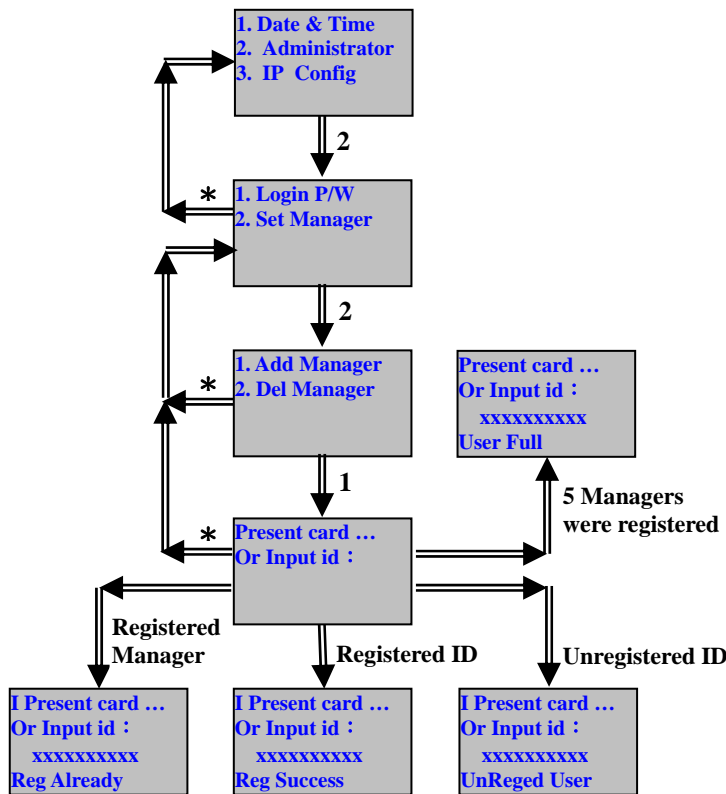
1. Date & Time
2. Administrator
3. IP Config

2

*

1. Login P/W
2. Set Manager

2

*

1. Add Manager
2. Del Manager

1

Present card …
Or Input id：
xxxxxxxxxx
User Full

5 Managers
were registered

*

Present card …
Or Input id：

Registered
Manager

Registered ID

Unregistered ID

I Present card …
Or Input id：
xxxxxxxxxx
Reg Already

I Present card …
Or Input id：
xxxxxxxxxx
Reg Success

I Present card …
Or Input id：
xxxxxxxxxx
UnReged User